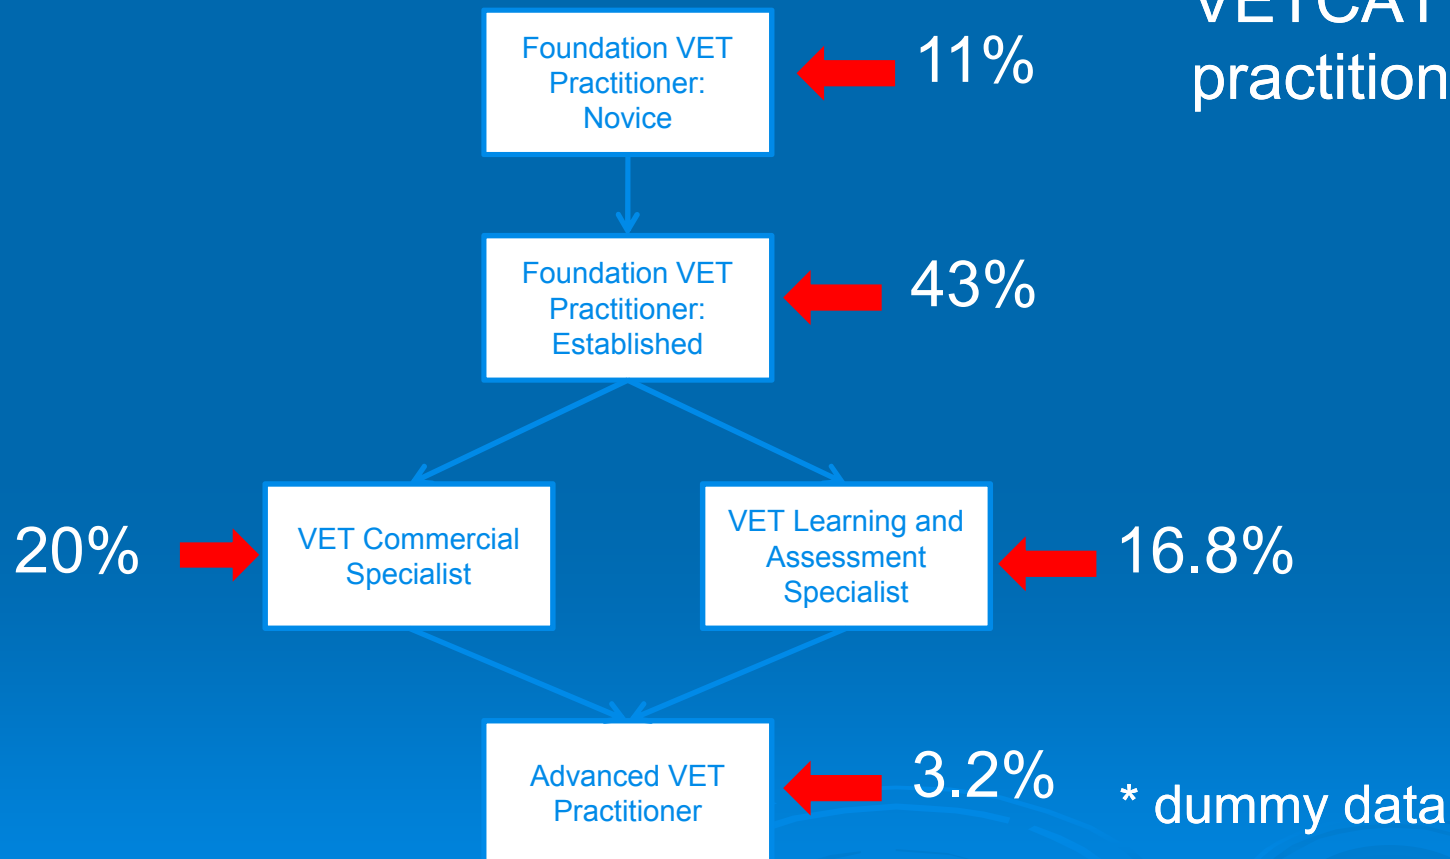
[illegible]
practition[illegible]

Foundation VET Practitioner: Novice

11%

Foundation VET Practitioner: Established

43%

20%

VET Commercial Specialist

VET Learning and Assessment Specialist

16.8%

Advanced VET Practitioner

3.2%

* dummy data